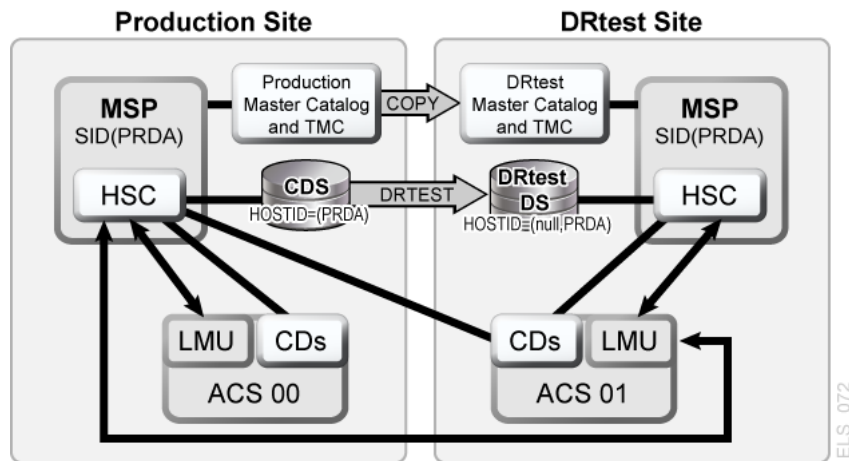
Production Site

DRtest Site

MSP
SID(PRDA)

HSC

Production Master Catalog and TMC

COPY

DRtest Master Catalog and TMC

MSP
SID(PRDA)

HSC

CDS
HOSTID=(PRDA)

DRTEST

DRtest DS
HOSTID=(null,PRDA)

LMU

CDs

ACS 00

CDs

LMU

ACS 01

ELS_072